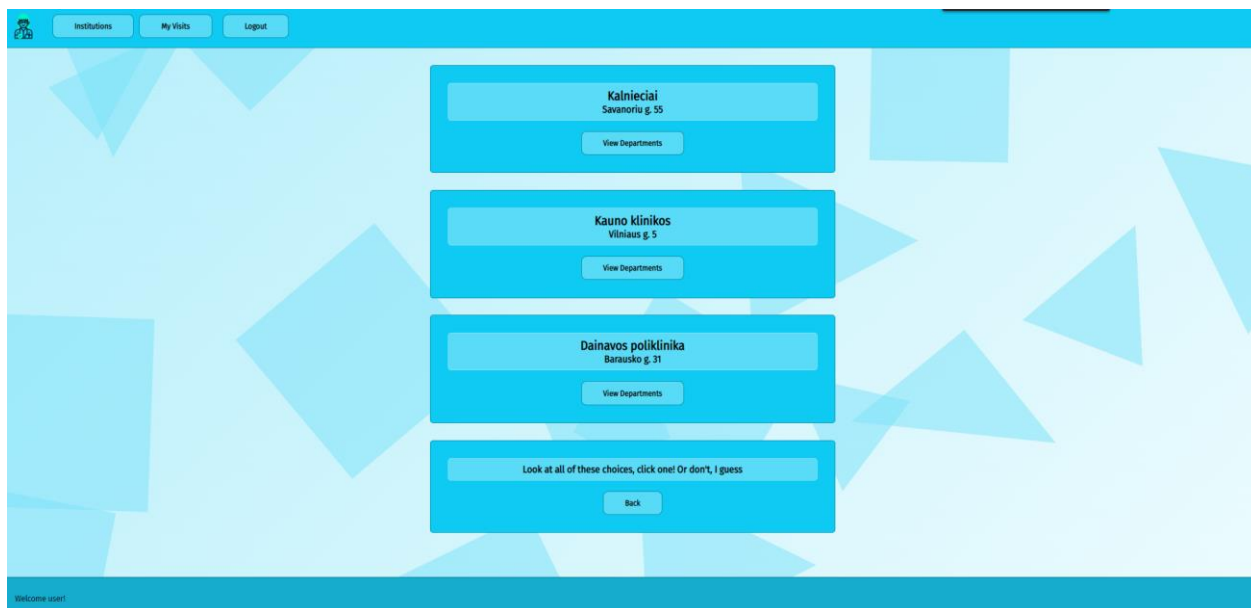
Institutions
My Visits
Logout

Kalnieciai
Savanoriu g. 55
View Departments

Kauno klinikos
Vilniaus g. 5
View Departments

Dainavos poliklinika
Barausko g. 31
View Departments

Look at all of these choices, click one! Or don't, I guess
Back

Welcome user!